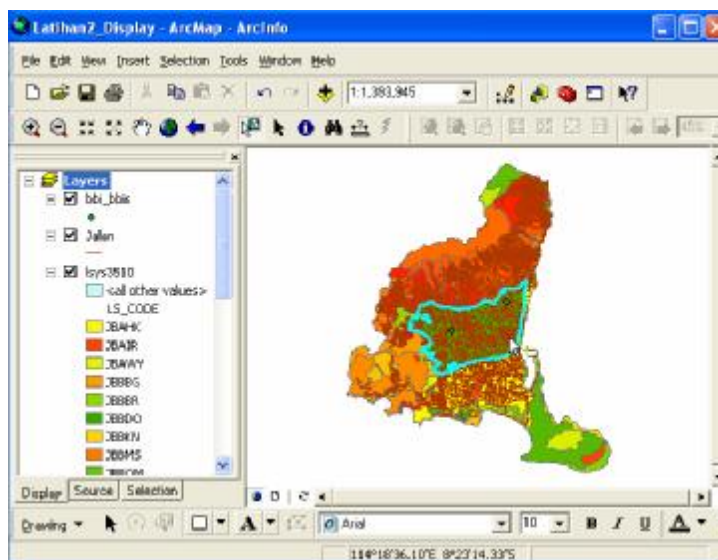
Latihan2_Display - ArcMap - ArcInfo

File Edit View Insert Selection Tools Window Help

1:1,393,945

Layers
bbi_bbis
Jalan
lsys3510
<all other values>
LS_CODE
JBAHK
JBAIR
JBAWY
JBBBG
JBBBR
JBBDO
JBBKN
JBBMS
JBBOM

Display Source Selection

Drawing
Arial
10
B I U

114°18'36.10"E 8°23'14.33"S